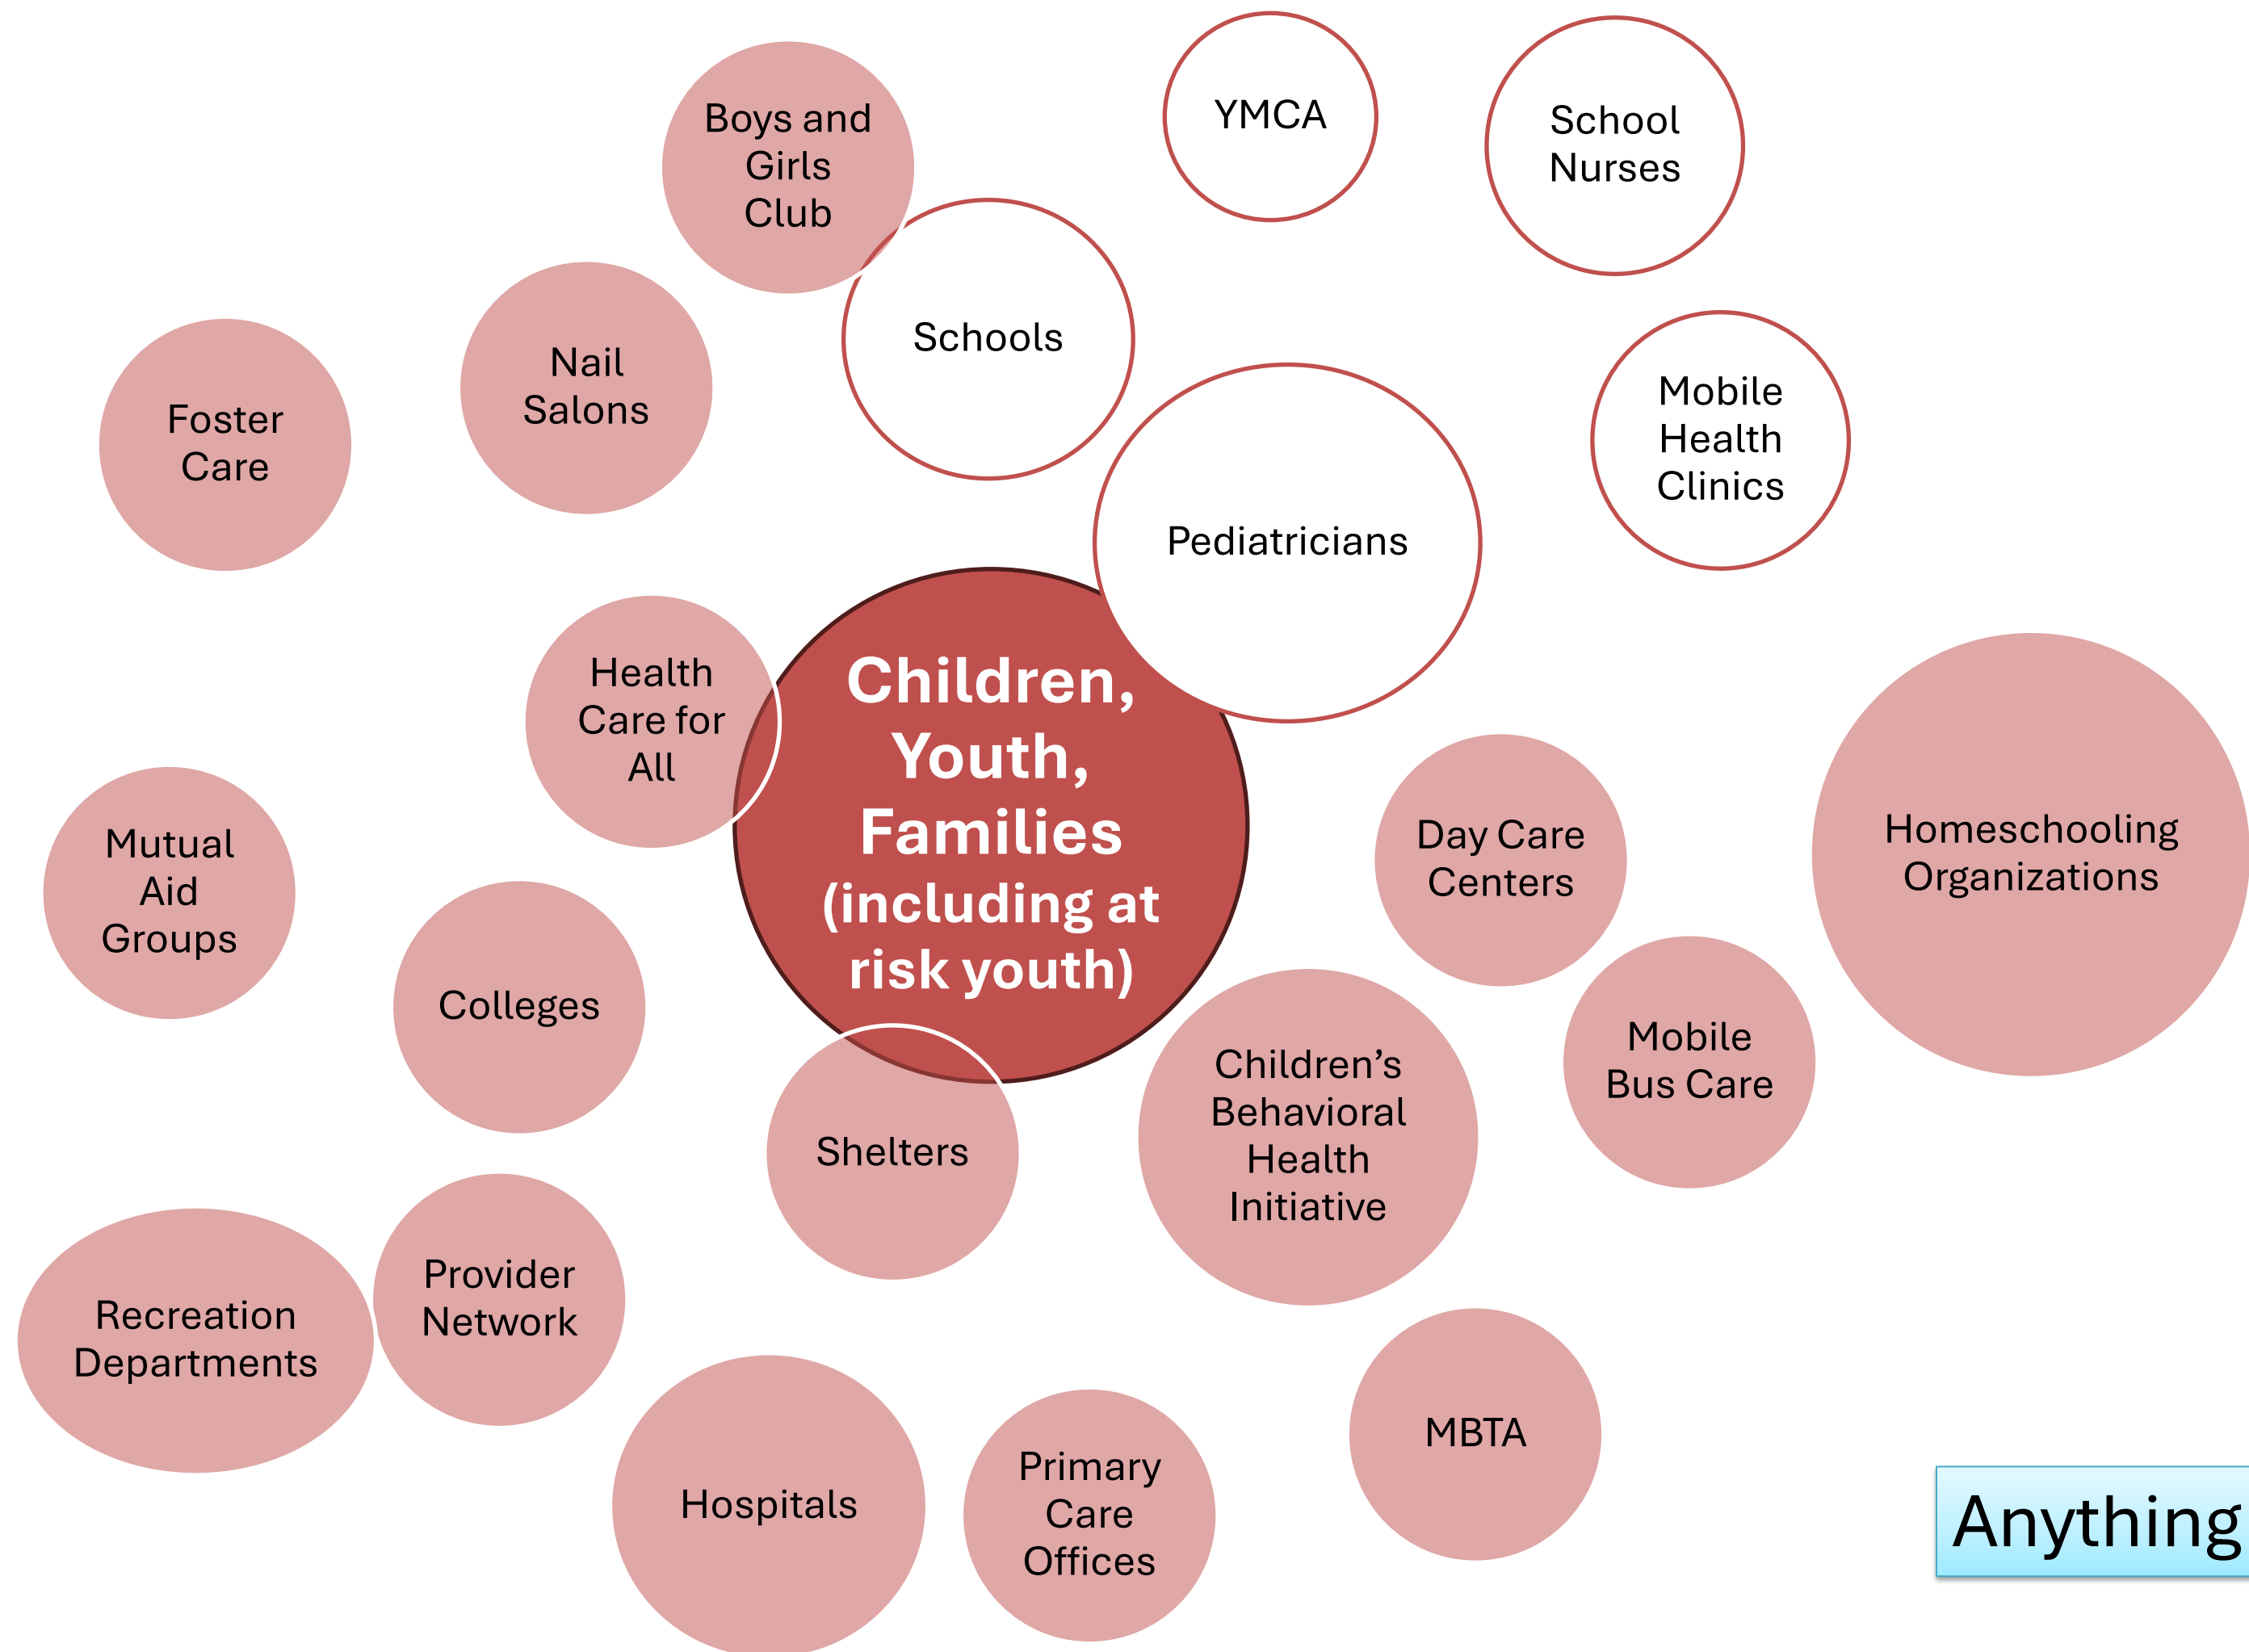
Boys and Girls Club

YMCA

School Nurses

Schools

Foster Care

Nail Salons

Mobile Health Clinics

Pediatricians

Health Care for All

Children, Youth, Families (including at risk youth)

Homeschooling Organizations

Day Care Centers

Mutual Aid Groups

Colleges

Children's Behavioral Health Initiative

Mobile Bus Care

Shelters

Recreation Departments

Provider Network

MBTA

Hospitals

Primary Care Offices

Anything